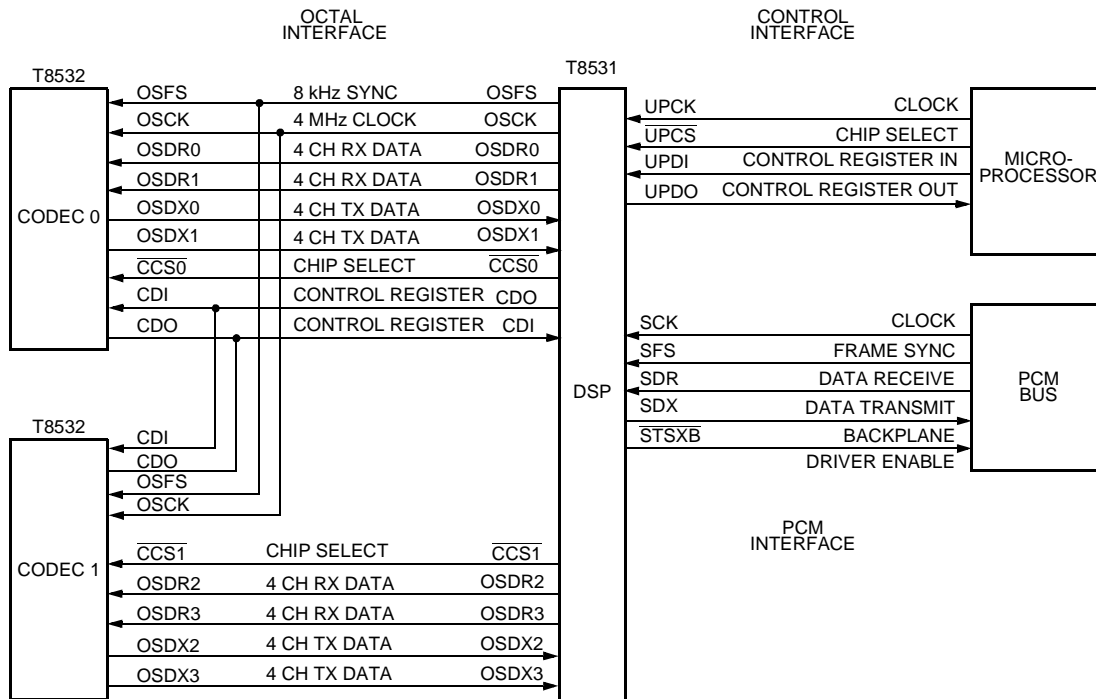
OCTAL INTERFACE

CONTROL INTERFACE

T8532

CODEC 0

OSFS
OSCK
OSDR0
OSDR1
OSDX0
OSDX1
$\overline{CCS0}$
CDI
CDO

8 kHz SYNC
4 MHz CLOCK
4 CH RX DATA
4 CH RX DATA
4 CH TX DATA
4 CH TX DATA
CHIP SELECT
CONTROL REGISTER
CONTROL REGISTER

OSFS
OSCK
OSDR0
OSDR1
OSDX0
OSDX1
$\overline{CCS0}$
CDO
CDI

T8531

DSP

UPCK
$\overline{UPCS}$
UPDI
UPDO

CLOCK
CHIP SELECT
CONTROL REGISTER IN
CONTROL REGISTER OUT

MICRO-PROCESSOR

SCK
SFS
SDR
SDX
$\overline{STSXB}$

CLOCK
FRAME SYNC
DATA RECEIVE
DATA TRANSMIT
BACKPLANE
DRIVER ENABLE

PCM BUS

T8532

CODEC 1

CDI
CDO
OSFS
OSCK

$\overline{CCS1}$
OSDR2
OSDR3
OSDX2
OSDX3

CHIP SELECT
4 CH RX DATA
4 CH RX DATA
4 CH TX DATA
4 CH TX DATA

$\overline{CCS1}$
OSDR2
OSDR3
OSDX2
OSDX3

PCM INTERFACE